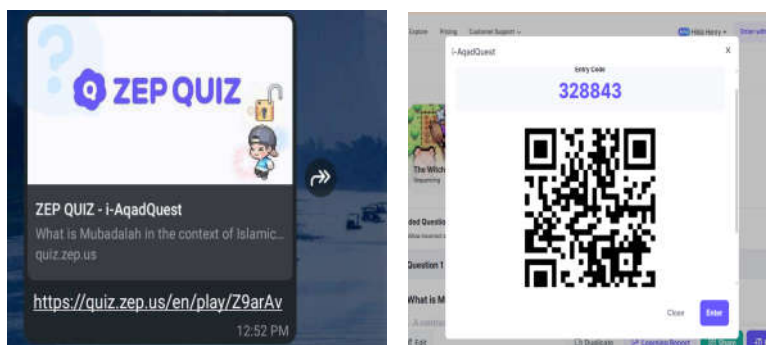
ZEP QUIZ

ZEP QUIZ - i-AqadQuest

What is Mubadalah in the context of Islamic...

quiz.zep.us

https://quiz.zep.us/en/play/Z9arAv

12:52 PM

Explore Pricing Customer Support Hilda Henry

i-AqadQuest

Entry Code

328843

The Witch

Question 1

What is M

Close Enter

Duplicate Share